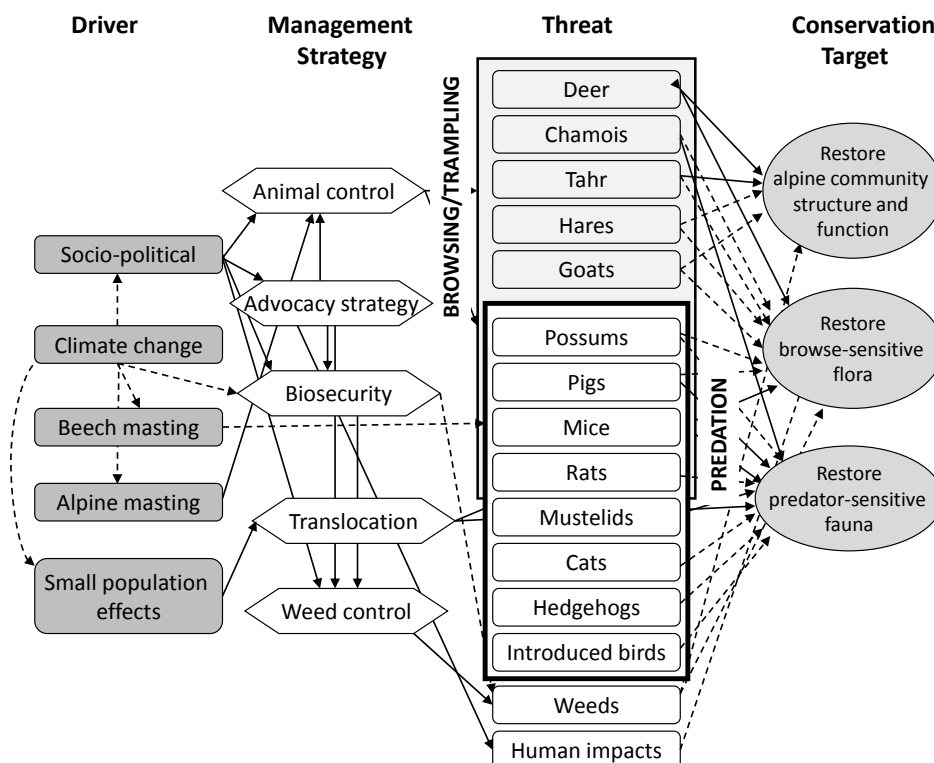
Driver

Management Strategy

Threat

Conservation Target

Socio-political

Climate change

Beech masting

Alpine masting

Small population effects

Animal control

Advocacy strategy

Biosecurity

Translocation

Weed control

BROWSING/TRAMPLING

Deer

Chamois

Tahr

Hares

Goats

Possums

Pigs

Mice

Rats

Mustelids

Cats

Hedgehogs

Introduced birds

PREDATION

Weeds

Human impacts

Restore alpine community structure and function

Restore browse-sensitive flora

Restore predator-sensitive fauna